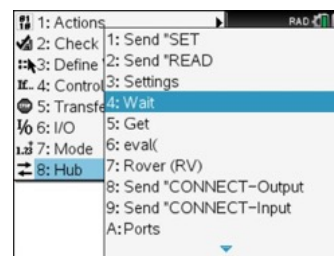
1: Actions
2: Check
3: Define
4: Control
5: Transfe
6: I/O
7: Mode
8: Hub

RAD

1: Send "SET
2: Send "READ
3: Settings
4: Wait
5: Get
6: eval(
7: Rover (RV)
8: Send "CONNECT-Output
9: Send "CONNECT-Input
A: Ports